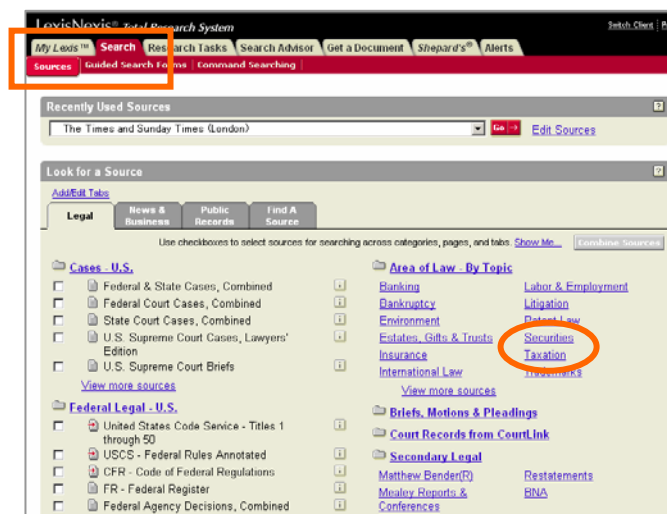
LexisNexis® Total Research System

Switch Client | P

My Lexis™ | Search | Research Tasks | Search Advisor | Get a Document | Shepard's® | Alerts

Sources | Guided Search Forms | Command Searching

Recently Used Sources

The Times and Sunday Times (London)

Go →

Edit Sources

Look for a Source

Add/Edit Tabs

Legal | News & Business | Public Records | Find A Source

Use checkboxes to select sources for searching across categories, pages, and tabs. Show Me... Combine Sources

Cases - U.S.

Federal & State Cases, Combined

Federal Court Cases, Combined

State Court Cases, Combined

U.S. Supreme Court Cases, Lawyers' Edition

U.S. Supreme Court Briefs

View more sources

Federal Legal - U.S.

United States Code Service - Titles 1 through 50

USCS - Federal Rules Annotated

CFR - Code of Federal Regulations

FR - Federal Register

Federal Agency Decisions, Combined

Area of Law - By Topic

Banking

Labor & Employment

Bankruptcy

Litigation

Environment

Patent Law

Estates, Gifts & Trusts

Securities

Insurance

Taxation

International Law

Trademarks

View more sources

Briefs, Motions & Pleadings

Court Records from CourtLink

Secondary Legal

Matthew Bender(R)

Restatements

Mealey Reports & Conferences

BNA